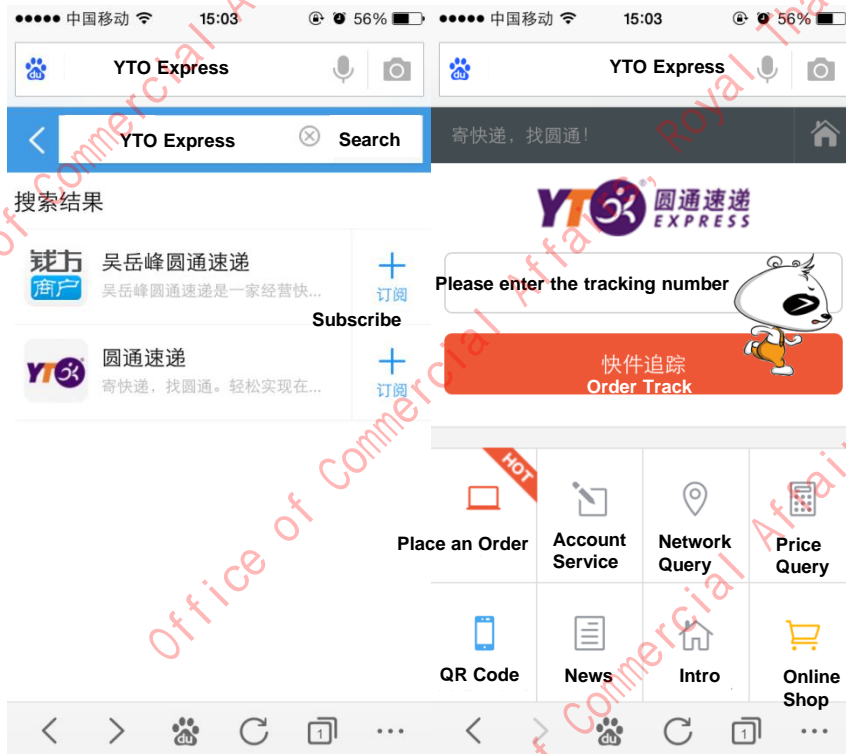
●●●●● 中国移动 15:03 56%

YTO Express

YTO Express ⊗ Search

搜索结果

钱方 商户 吴岳峰圆通速递 吴岳峰圆通速递是一家经营快… 订阅

Subscribe

YTO 圆通速递 寄快递，找圆通。轻松实现在… 订阅

●●●●● 中国移动 15:03 56%

YTO Express

寄快递，找圆通！

YTO 圆通速递 EXPRESS

Please enter the tracking number

快件追踪
Order Track

HOT

Place an Order

Account Service

Network Query

Price Query

QR Code

News

Intro

Online Shop

Office of Commercial Affairs, Royal Thai

Office of Commercial Affairs